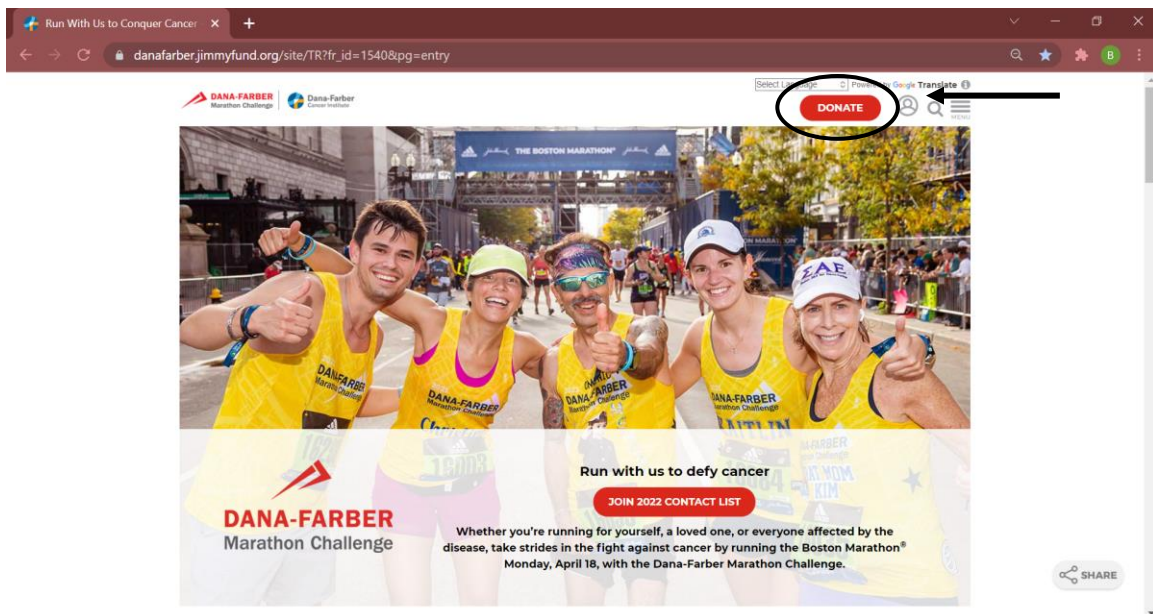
Run With Us to Conquer Cancer ×
+

danafarber.jimmyfund.org/site/TR?fr_id=1540&pg=entry

B

Select Language
Powered by Google Translate

DANA-FARBER Marathon Challenge
Dana-Farber Cancer Institute

DONATE

MENU

THE BOSTON MARATHON

MARATHON

DANA-FARBER Marathon Challenge
DANA-FARBER Marathon Challenge
DANA-FARBER Marathon Challenge
DANA-FARBER Marathon Challenge
CAITLIN
ΣΑΕ
DANA-FARBER Marathon Challenge
HI MOM KIM

DANA-FARBER
Marathon Challenge

Run with us to defy cancer

JOIN 2022 CONTACT LIST

Whether you're running for yourself, a loved one, or everyone affected by the disease, take strides in the fight against cancer by running the Boston Marathon® Monday, April 18, with the Dana-Farber Marathon Challenge.

SHARE